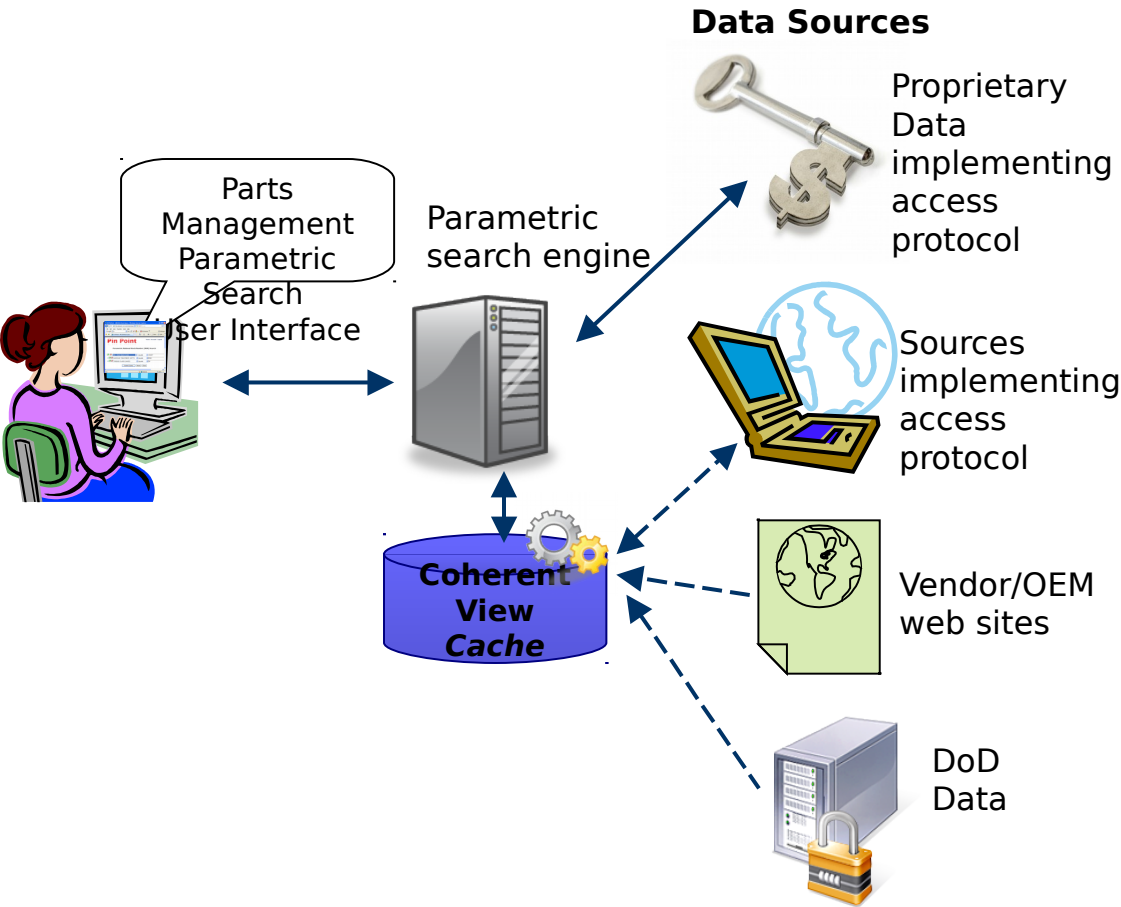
Data Sources

Proprietary Data implementing access protocol

Parts Management Parametric Search User Interface

Parametric search engine

Pin Point

Sources implementing access protocol

Coherent View *Cache*

Vendor/OEM web sites

DoD Data